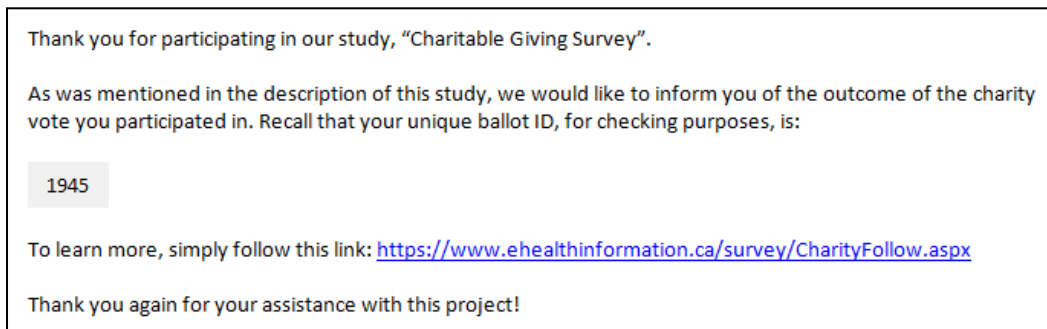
Thank you for participating in our study, “Charitable Giving Survey”.

As was mentioned in the description of this study, we would like to inform you of the outcome of the charity vote you participated in. Recall that your unique ballot ID, for checking purposes, is:

1945

To learn more, simply follow this link: https://www.ehealthinformation.ca/survey/CharityFollow.aspx

Thank you again for your assistance with this project!